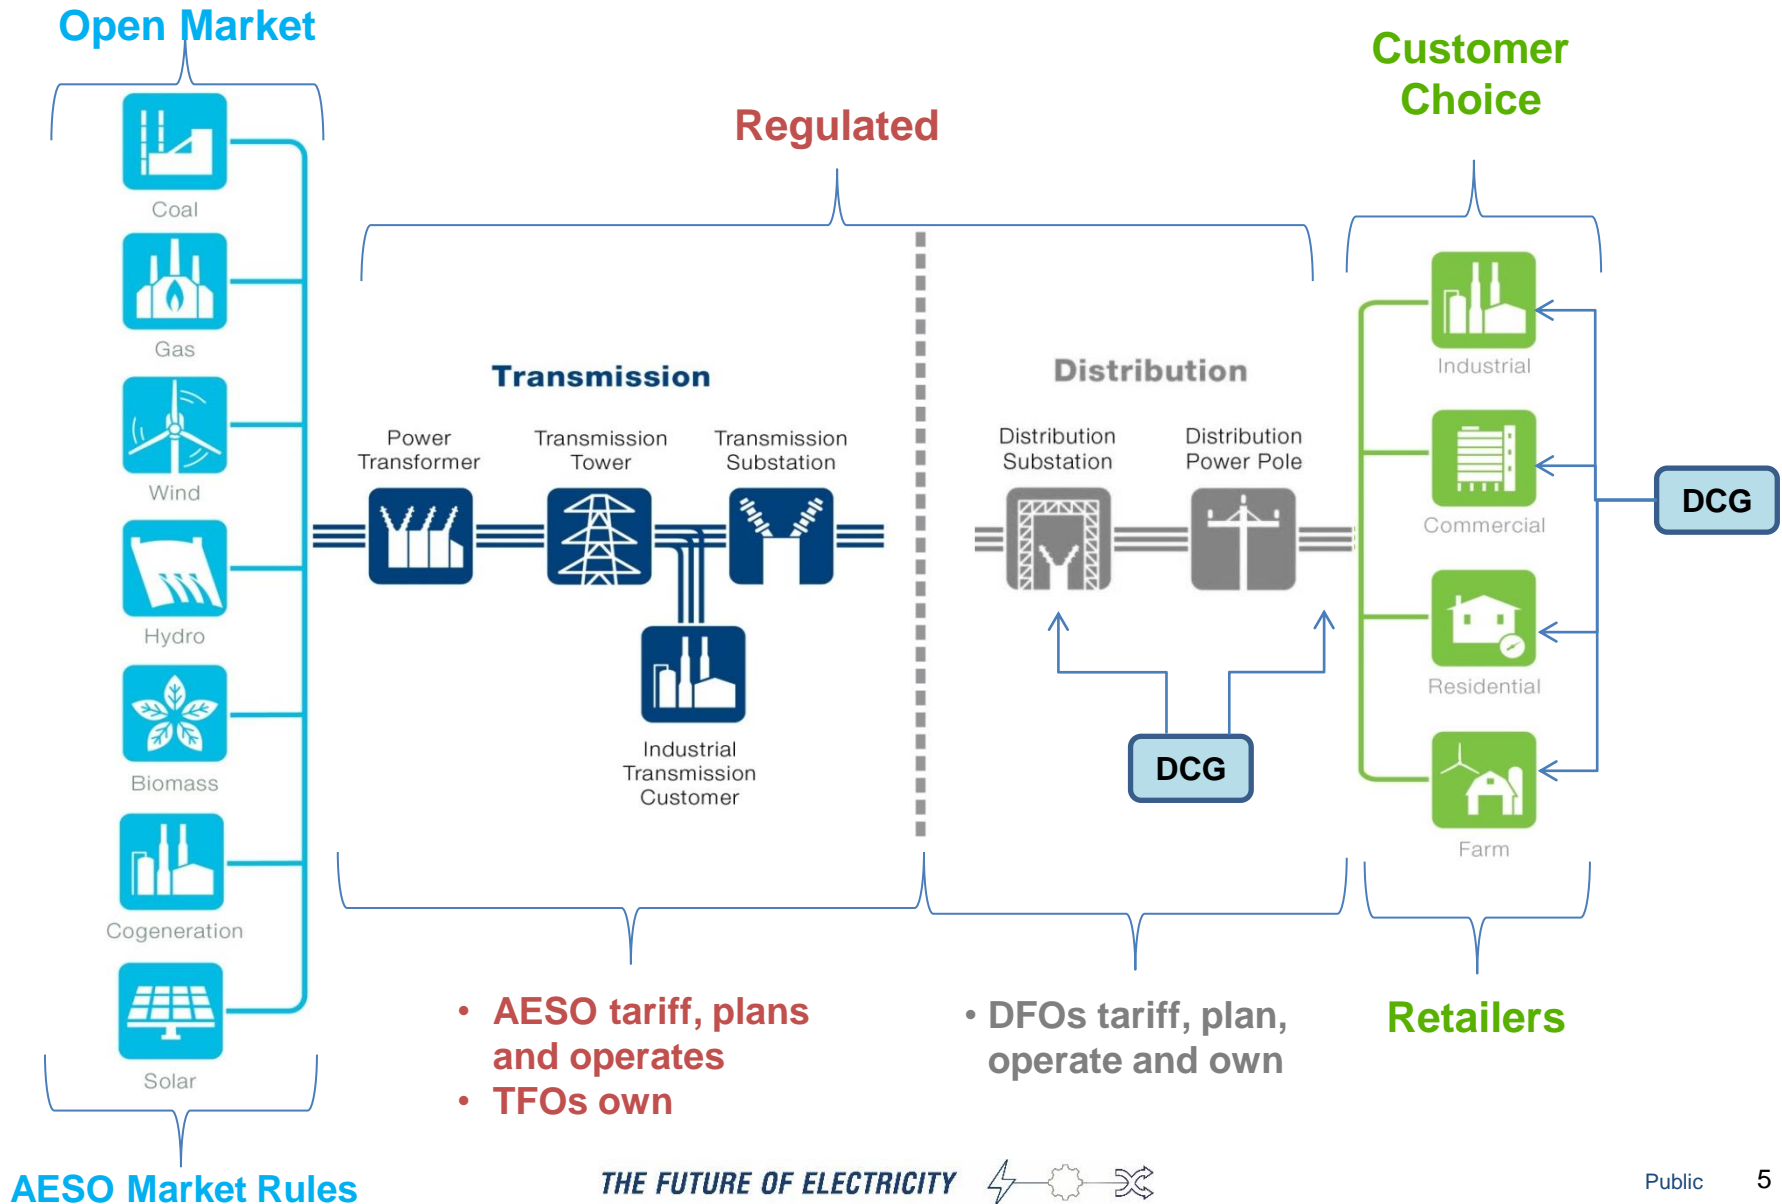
Open Market

Customer Choice

Regulated

Coal

Gas

Wind

Hydro

Biomass

Cogeneration

Solar

Transmission

Power Transformer

Transmission Tower

Transmission Substation

Industrial Transmission Customer

Distribution

Distribution Substation

Distribution Power Pole

DCG

Industrial

Commercial

Residential

Farm

DCG

• AESO tariff, plans and operates
• TFOs own

• DFOs tariff, plan, operate and own

Retailers

AESO Market Rules

THE FUTURE OF ELECTRICITY

Public

5